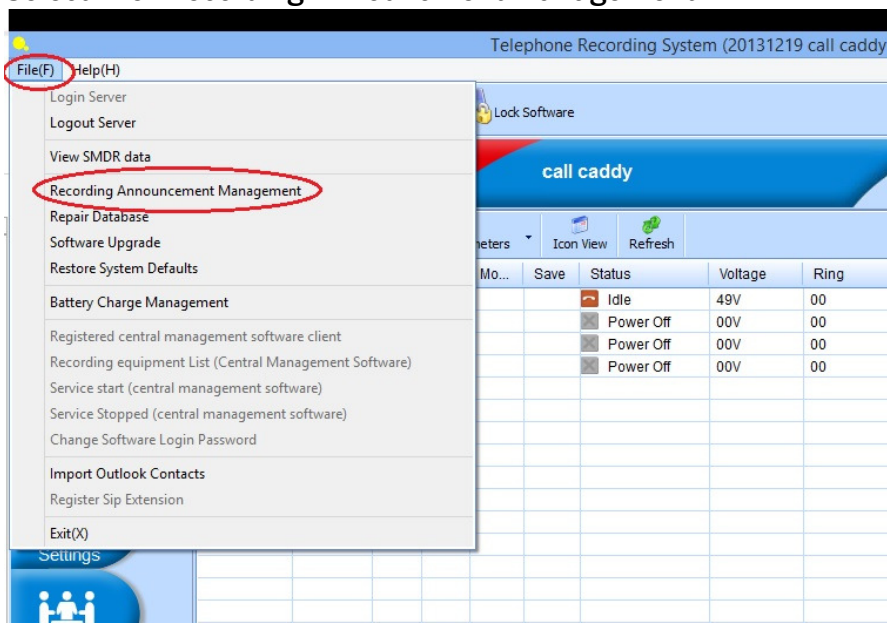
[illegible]

Telephone Recording System (20131219 call caddy

File(F) Help(H)

Login Server
Logout Server
View SMDR data
Recording Announcement Management
Repair Database
Software Upgrade
Restore System Defaults
Battery Charge Management
Registered central management software client
Recording equipment List (Central Management Software)
Service start (central management software)
Service Stopped (central management software)
Change Software Login Password
Import Outlook Contacts
Register Sip Extension
Exit(X)

Lock Software

call caddy

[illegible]eters

Icon View

Refresh

| Mo... | Save | Status | Voltage | Ring |
|---|---|---|---|---|
| | | Idle | 49V | 00 |
| | | Power Off | 00V | 00 |
| | | Power Off | 00V | 00 |
| | | Power Off | 00V | 00 |

Settings